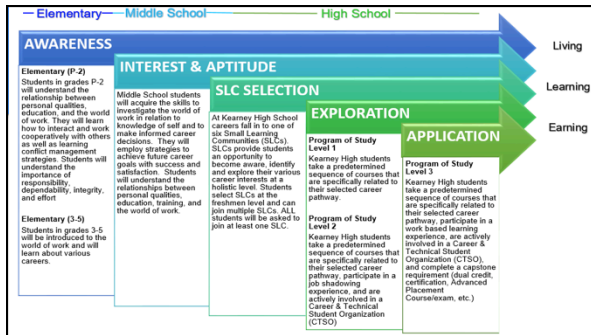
Elementary Middle School High School

AWARENESS

Living

INTEREST & APTITUDE

Learning

SLC SELECTION

EXPLORATION

Earning

APPLICATION

Elementary (P-2)
Students in grades P-2 will understand the relationship between personal qualities, education, and the world of work. They will learn how to interact and work cooperatively with others as well as learning conflict management strategies. Students will understand the importance of responsibility, dependability, integrity, and effort

Elementary (3-5)
Students in grades 3-5 will be introduced to the world of work and will learn about various careers.

Middle School students will acquire the skills to investigate the world of work in relation to knowledge of self and to make informed career decisions. They will employ strategies to achieve future career goals with success and satisfaction. Students will understand the relationships between personal qualities, education, training, and the world of work.

At Kearney High School careers fall in to one of six Small Learning Communities (SLCs). SLCs provide students an opportunity to become aware, identify and explore their various career interests at a holistic level. Students select SLCs at the freshmen level and can join multiple SLCs. ALL students will be asked to join at least one SLC.

Program of Study Level 1
Kearney High students take a predetermined sequence of courses that are specifically related to their selected career pathway.

Program of Study Level 2
Kearney High students take a predetermined sequence of courses that are specifically related to their selected career pathway, participate in a job shadowing experience, and are actively involved in a Career & Technical Student Organization (CTSO)

Program of Study Level 3
Kearney High students take a predetermined sequence of courses that are specifically related to their selected career pathway, participate in a work based learning experience, are actively involved in a Career & Technical Student Organization (CTSO), and complete a capstone requirement (dual credit, certification, Advanced Placement Course/exam, etc.)